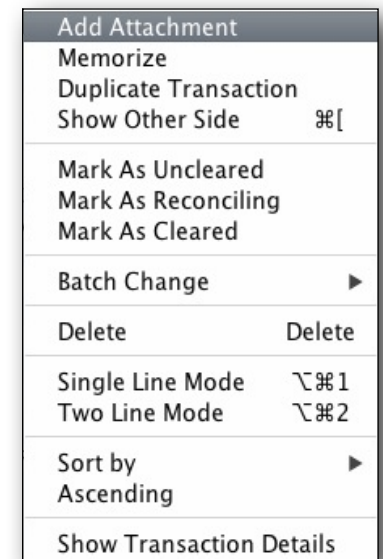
Add Attachment
Memorize
Duplicate Transaction
Show Other Side ⌘[

Mark As Uncleared
Mark As Reconciling
Mark As Cleared

Batch Change ▶

Delete Delete

Single Line Mode ⌥⌘1
Two Line Mode ⌥⌘2

Sort by ▶
Ascending

Show Transaction Details